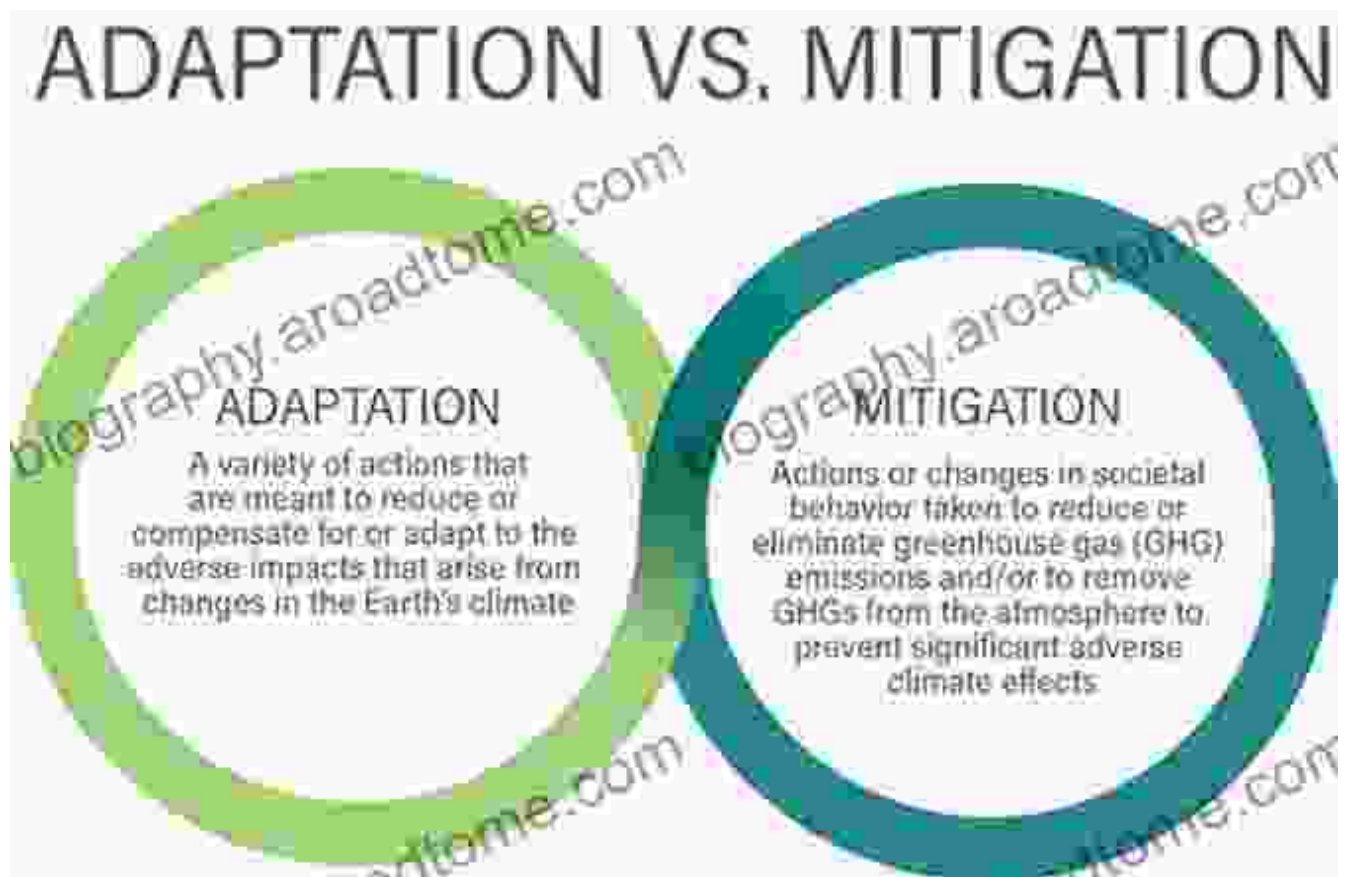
ADAPTATION VS. MITIGATION

biography.aroadtome.com

ADAPTATION

A variety of actions that are meant to reduce or compensate for or adapt to the adverse impacts that arise from changes in the Earth's climate

biography.aroadtome.com

MITIGATION

Actions or changes in societal behavior taken to reduce or eliminate greenhouse gas (GHG) emissions and/or to remove GHGs from the atmosphere to prevent significant adverse climate effects

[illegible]adtome.com

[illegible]tome.com